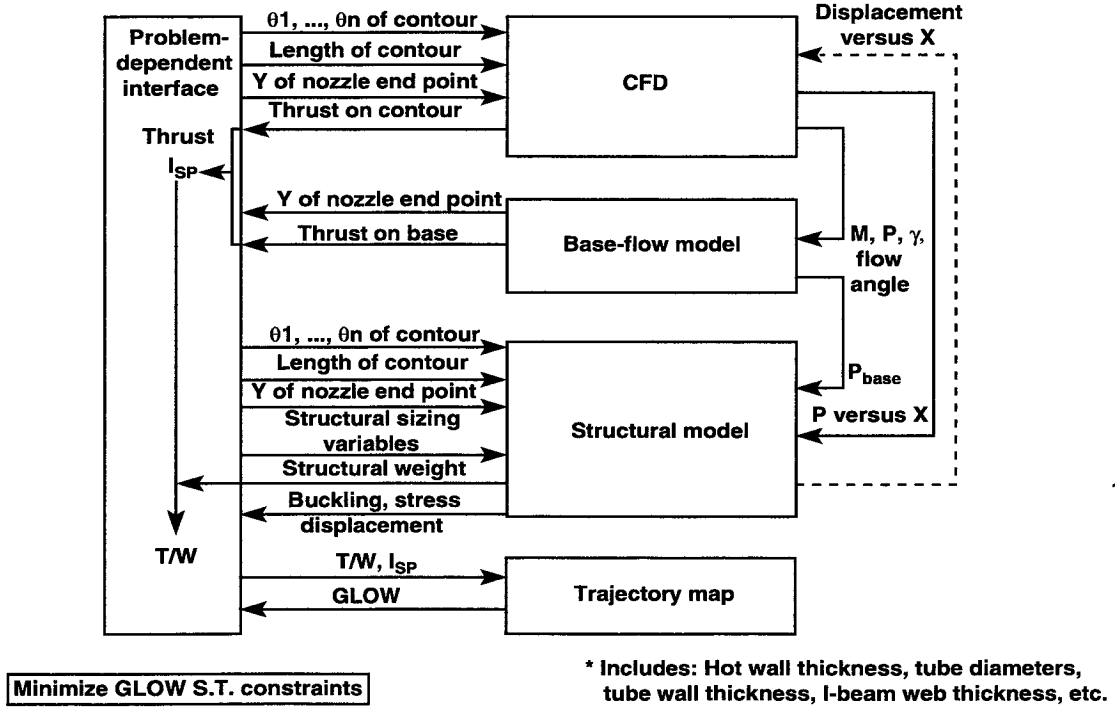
Problem-dependent interface

$\theta$1, ..., $\theta$n of contour
Length of contour
Y of nozzle end point
Thrust on contour

CFD

Displacement versus X

Thrust
$I_{SP}$

Y of nozzle end point
Thrust on base

Base-flow model

M, P, $\gamma$, flow angle

$\theta$1, ..., $\theta$n of contour
Length of contour
Y of nozzle end point
Structural sizing variables
Structural weight
Buckling, stress displacement

Structural model

$P_{base}$

P versus X

T/W

T/W, $I_{SP}$
GLOW

Trajectory map

Minimize GLOW S.T. constraints

* Includes: Hot wall thickness, tube diameters, tube wall thickness, I-beam web thickness, etc.